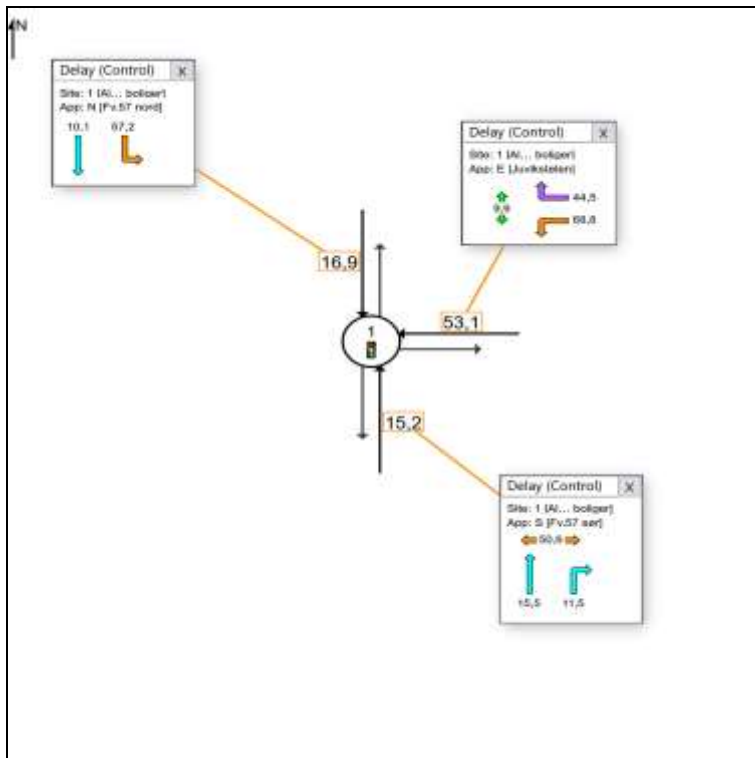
N

Delay (Control) x
Site: 1 [Al... boliger]
App: N [Fv.57 nord]
10,1 67,2

Delay (Control) x
Site: 1 [Al... boliger]
App: E [Juvikstelen]
9,9 44,5
66,8

16,9

53,1

1

15,2

Delay (Control) x
Site: 1 [Al... boliger]
App: S [Fv.57 sør]
50,6
15,5 11,5